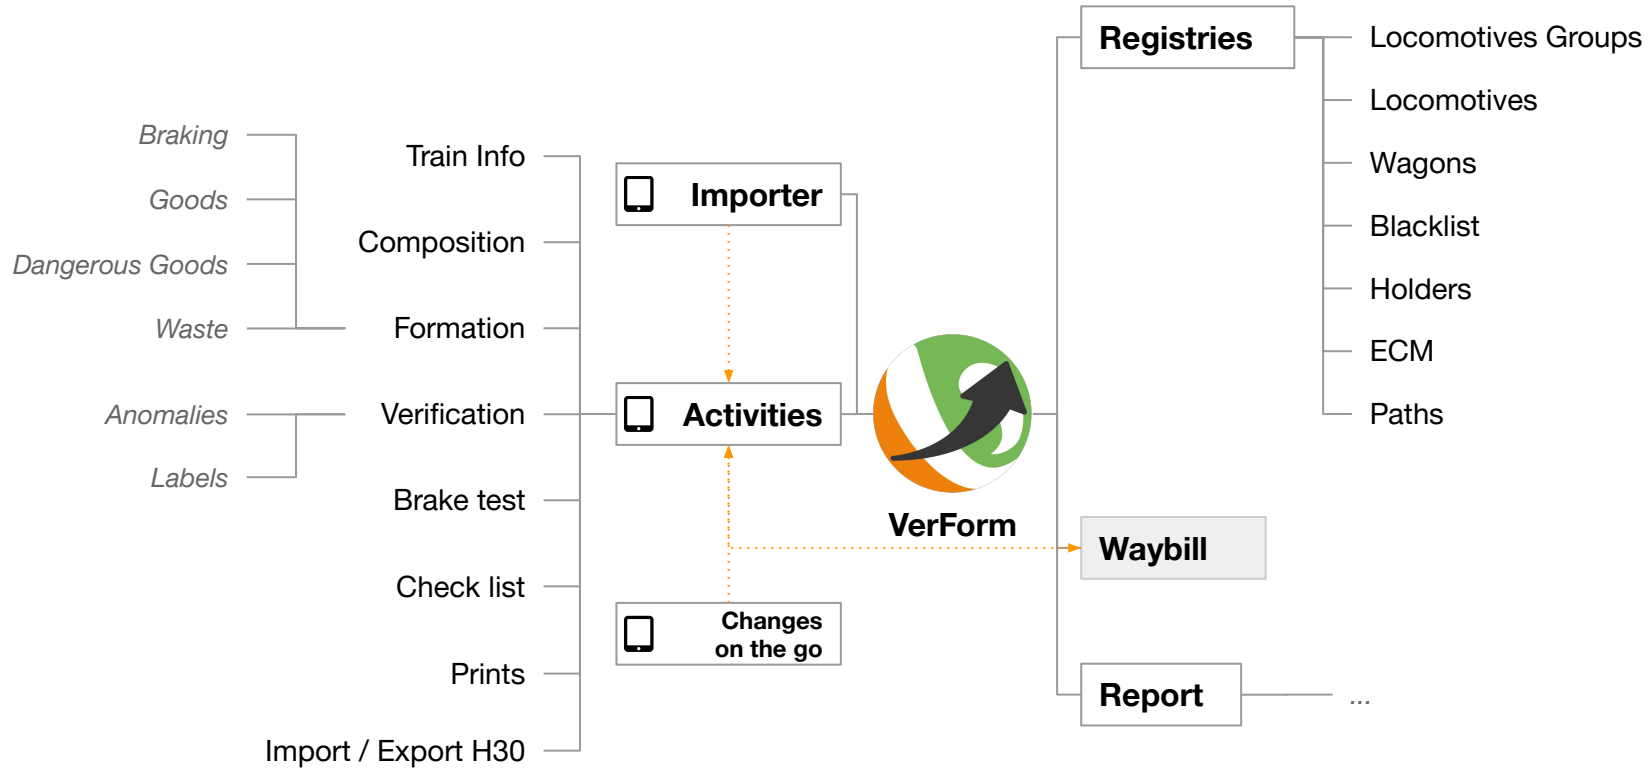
Braking
Goods
Dangerous Goods
Waste
Anomalies
Labels

Train Info
Composition
Formation
Verification
Brake test
Check list
Prints
Import / Export H30

Importer
Activities
Changes on the go

VerForm

Registries
Locomotives Groups
Locomotives
Wagons
Blacklist
Holders
ECM
Paths

Waybill

Report
...